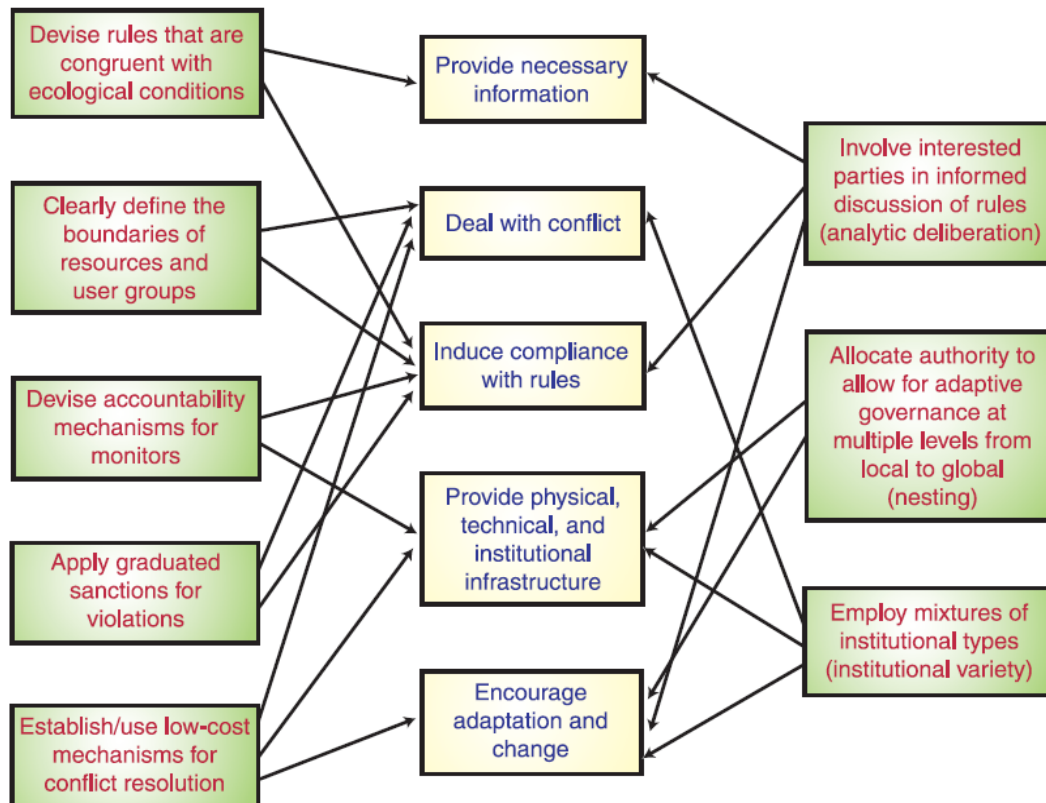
Devise rules that are congruent with ecological conditions

Clearly define the boundaries of resources and user groups

Devise accountability mechanisms for monitors

Apply graduated sanctions for violations

Establish/use low-cost mechanisms for conflict resolution

Provide necessary information

Deal with conflict

Induce compliance with rules

Provide physical, technical, and institutional infrastructure

Encourage adaptation and change

Involve interested parties in informed discussion of rules (analytic deliberation)

Allocate authority to allow for adaptive governance at multiple levels from local to global (nesting)

Employ mixtures of institutional types (institutional variety)